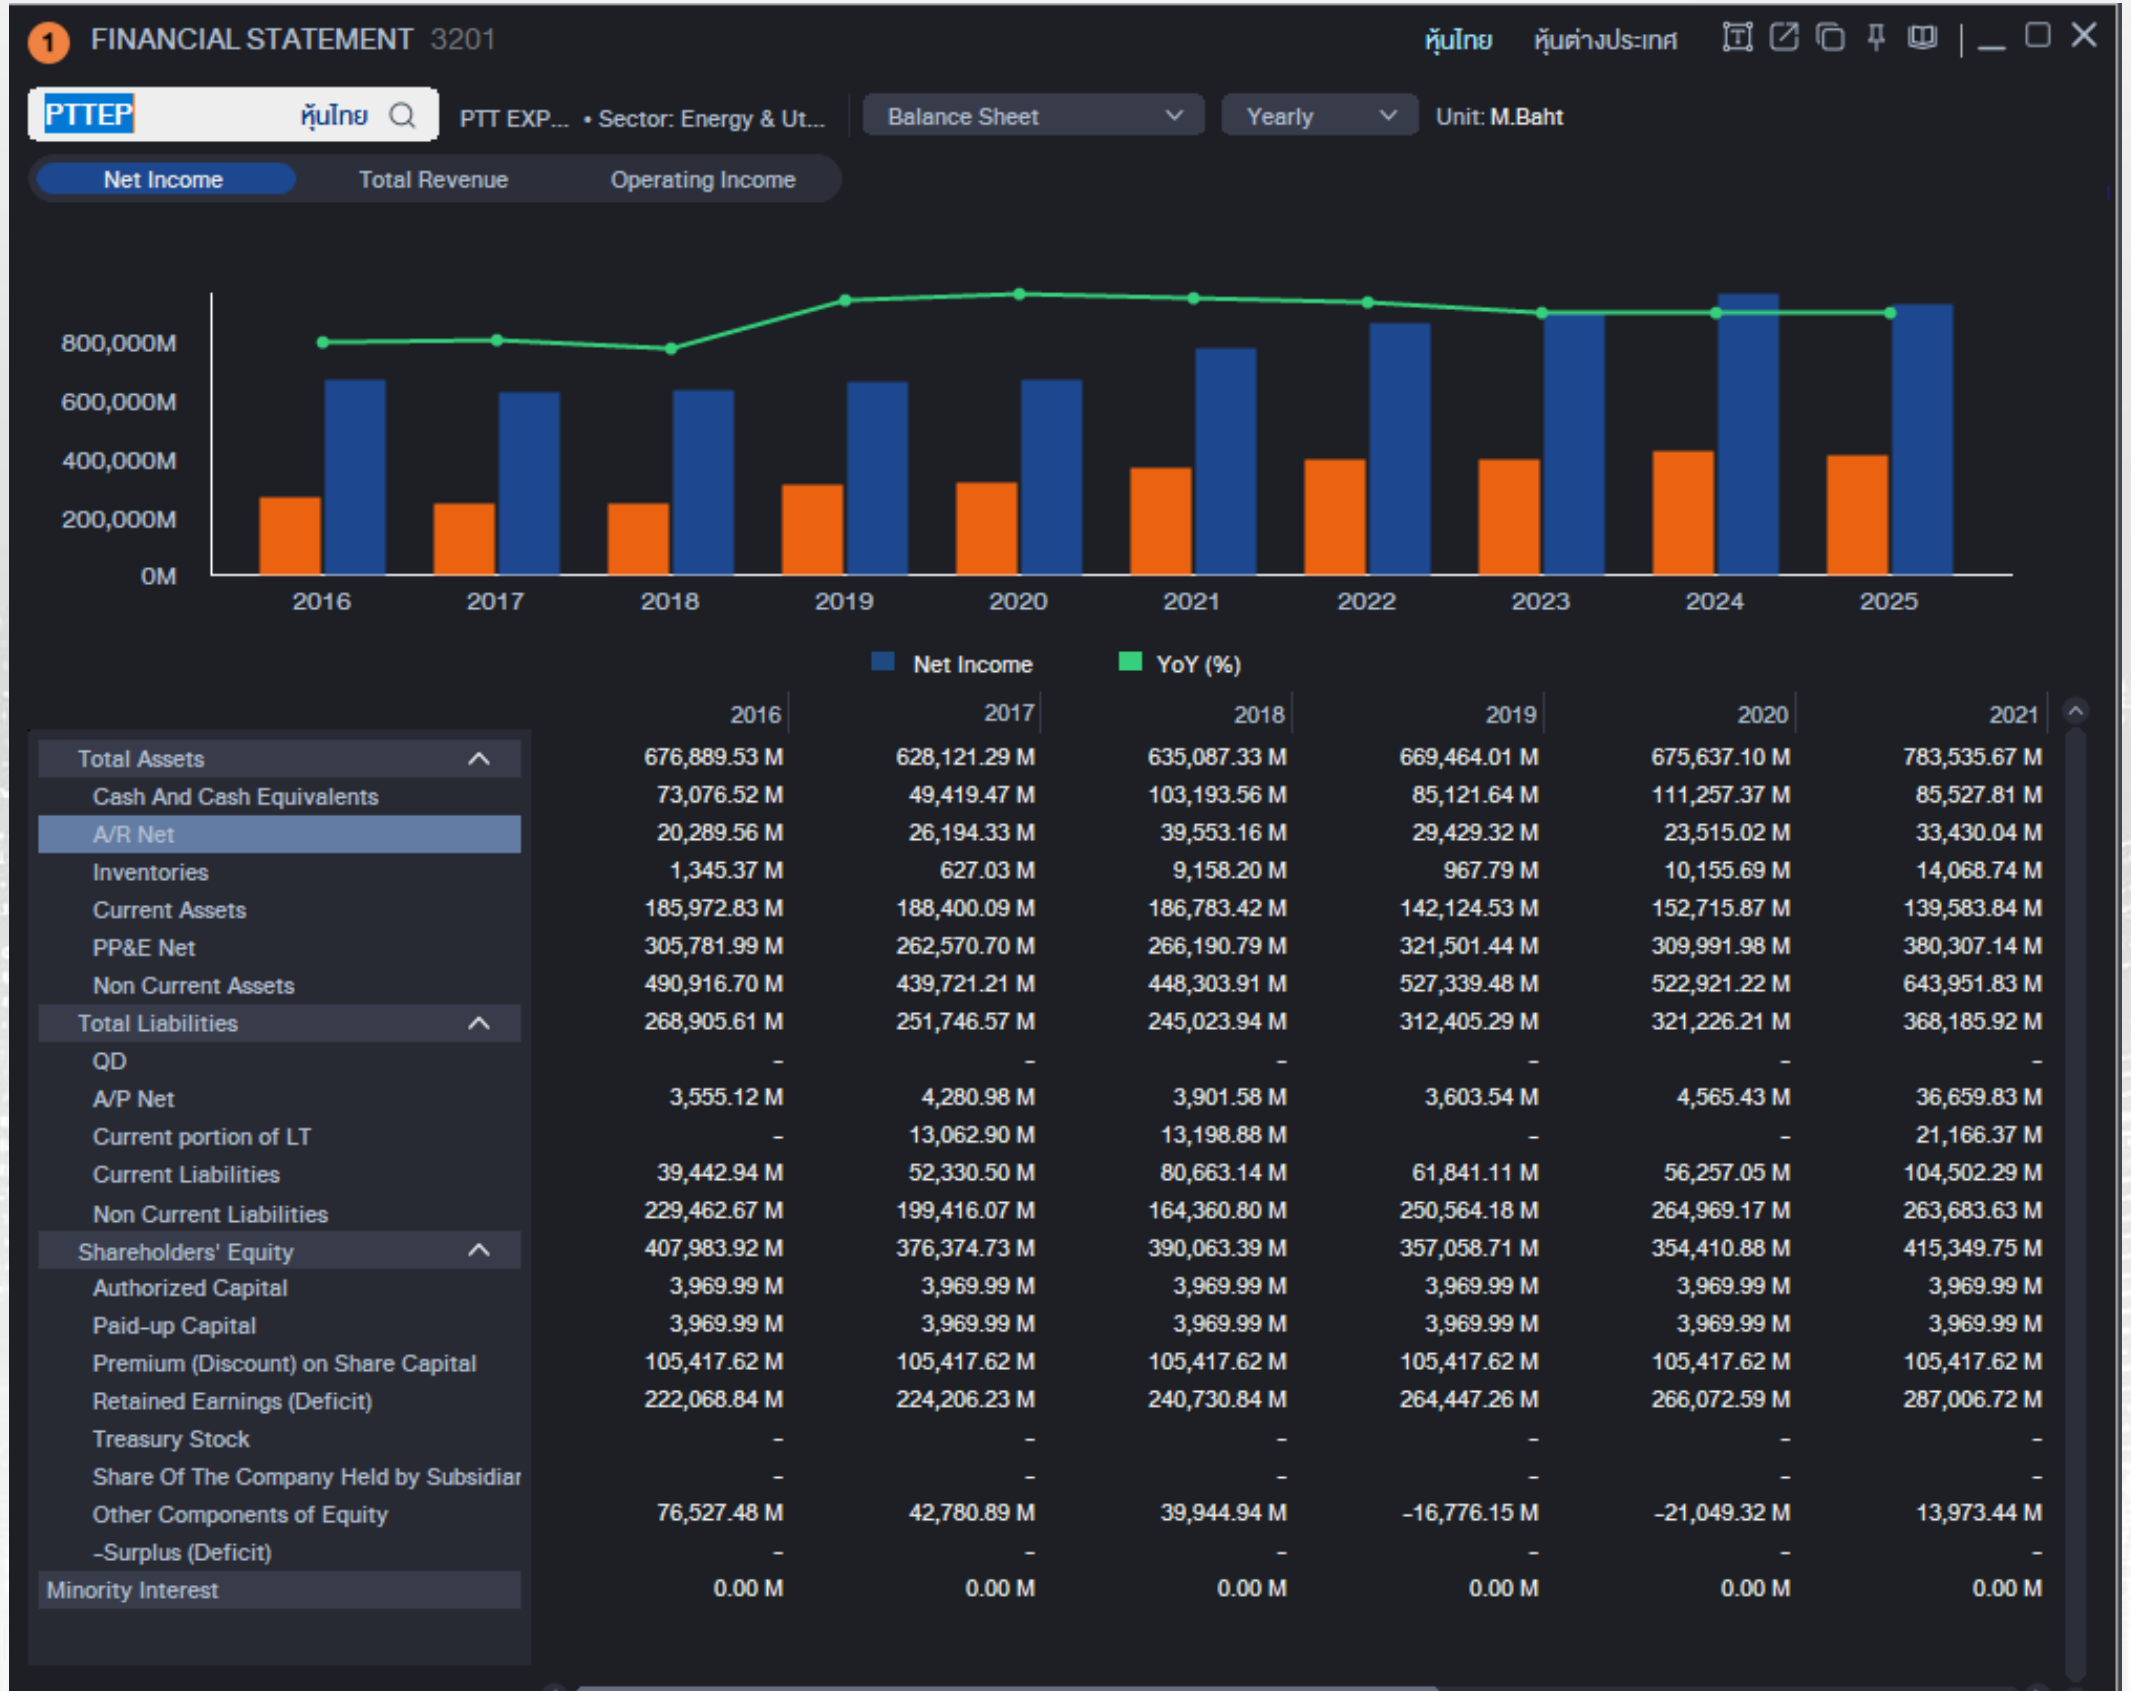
1 FINANCIAL STATEMENT 3201

หุ้นไทย หุ้นต่างประเทศ

PTTEP หุ้นไทย

PTT EXP... • Sector: Energy & Ut...

Balance Sheet

Yearly

Unit: M.Baht

Net Income Total Revenue Operating Income

800,000M
600,000M
400,000M
200,000M
0M

2016 2017 2018 2019 2020 2021 2022 2023 2024 2025

Net Income YoY (%)

| | 2016 | 2017 | 2018 | 2019 | 2020 | 2021 |
|---|---|---|---|---|---|---|
| Total Assets | 676,889.53 M | 628,121.29 M | 635,087.33 M | 669,464.01 M | 675,637.10 M | 783,535.67 M |
| Cash And Cash Equivalents | 73,076.52 M | 49,419.47 M | 103,193.56 M | 85,121.64 M | 111,257.37 M | 85,527.81 M |
| A/R Net | 20,289.56 M | 26,194.33 M | 39,553.16 M | 29,429.32 M | 23,515.02 M | 33,430.04 M |
| Inventories | 1,345.37 M | 627.03 M | 9,158.20 M | 967.79 M | 10,155.69 M | 14,068.74 M |
| Current Assets | 185,972.83 M | 188,400.09 M | 186,783.42 M | 142,124.53 M | 152,715.87 M | 139,583.84 M |
| PP&E Net | 305,781.99 M | 262,570.70 M | 266,190.79 M | 321,501.44 M | 309,991.98 M | 380,307.14 M |
| Non Current Assets | 490,916.70 M | 439,721.21 M | 448,303.91 M | 527,339.48 M | 522,921.22 M | 643,951.83 M |
| Total Liabilities | 268,905.61 M | 251,746.57 M | 245,023.94 M | 312,405.29 M | 321,226.21 M | 368,185.92 M |
| QD | - | - | - | - | - | - |
| A/P Net | 3,555.12 M | 4,280.98 M | 3,901.58 M | 3,603.54 M | 4,565.43 M | 36,659.83 M |
| Current portion of LT | - | 13,062.90 M | 13,198.88 M | - | - | 21,166.37 M |
| Current Liabilities | 39,442.94 M | 52,330.50 M | 80,663.14 M | 61,841.11 M | 56,257.05 M | 104,502.29 M |
| Non Current Liabilities | 229,462.67 M | 199,416.07 M | 164,360.80 M | 250,564.18 M | 264,969.17 M | 263,683.63 M |
| Shareholders' Equity | 407,983.92 M | 376,374.73 M | 390,063.39 M | 357,058.71 M | 354,410.88 M | 415,349.75 M |
| Authorized Capital | 3,969.99 M | 3,969.99 M | 3,969.99 M | 3,969.99 M | 3,969.99 M | 3,969.99 M |
| Paid-up Capital | 3,969.99 M | 3,969.99 M | 3,969.99 M | 3,969.99 M | 3,969.99 M | 3,969.99 M |
| Premium (Discount) on Share Capital | 105,417.62 M | 105,417.62 M | 105,417.62 M | 105,417.62 M | 105,417.62 M | 105,417.62 M |
| Retained Earnings (Deficit) | 222,068.84 M | 224,206.23 M | 240,730.84 M | 264,447.26 M | 266,072.59 M | 287,006.72 M |
| Treasury Stock | - | - | - | - | - | - |
| Share Of The Company Held by Subsidiar | - | - | - | - | - | - |
| Other Components of Equity | 76,527.48 M | 42,780.89 M | 39,944.94 M | -16,776.15 M | -21,049.32 M | 13,973.44 M |
| -Surplus (Deficit) | - | - | - | - | - | - |
| Minority Interest | 0.00 M | 0.00 M | 0.00 M | 0.00 M | 0.00 M | 0.00 M |